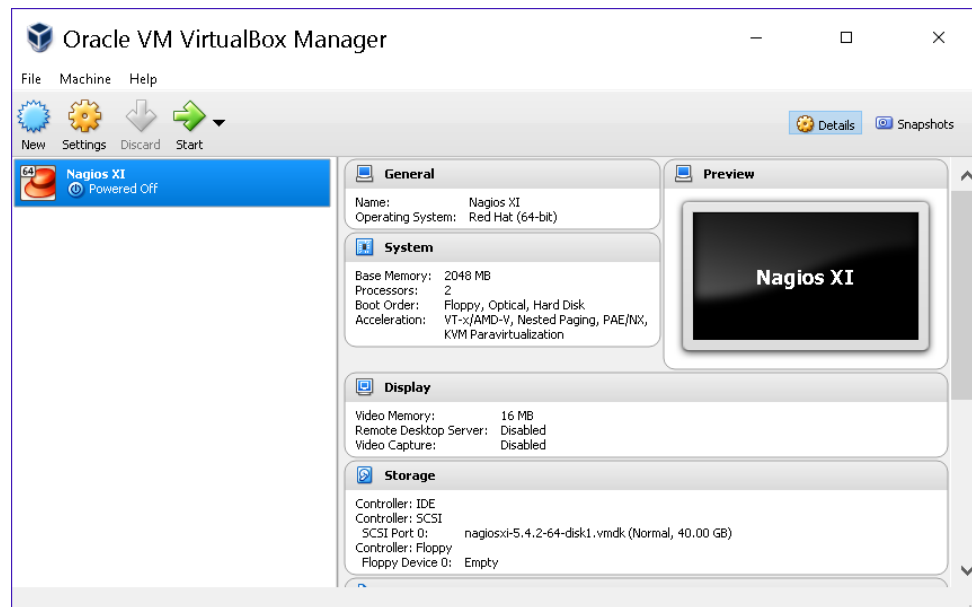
Oracle VM VirtualBox Manager

File Machine Help

New Settings Discard Start

Details Snapshots

64
Nagios XI
Powered Off

General

Name: Nagios XI
Operating System: Red Hat (64-bit)

System

Base Memory: 2048 MB
Processors: 2
Boot Order: Floppy, Optical, Hard Disk
Acceleration: VT-x/AMD-V, Nested Paging, PAE/NX, KVM Paravirtualization

Preview

Nagios XI

Display

Video Memory: 16 MB
Remote Desktop Server: Disabled
Video Capture: Disabled

Storage

Controller: IDE
Controller: SCSI
SCSI Port 0: nagiosxi-5.4.2-64-disk1.vmdk (Normal, 40.00 GB)
Controller: Floppy
Floppy Device 0: Empty